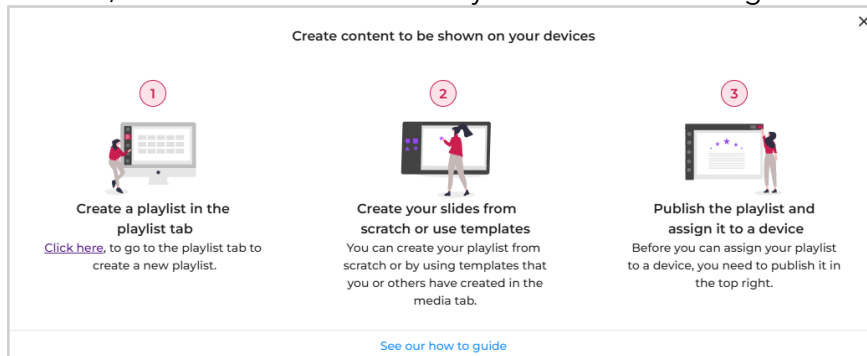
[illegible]

Create content to be shown on your devices

×

1

Create a playlist in the playlist tab
Click here, to go to the playlist tab to create a new playlist.

2

Create your slides from scratch or use templates
You can create your playlist from scratch or by using templates that you or others have created in the media tab.

3

Publish the playlist and assign it to a device
Before you can assign your playlist to a device, you need to publish it in the top right.

See our how to guide